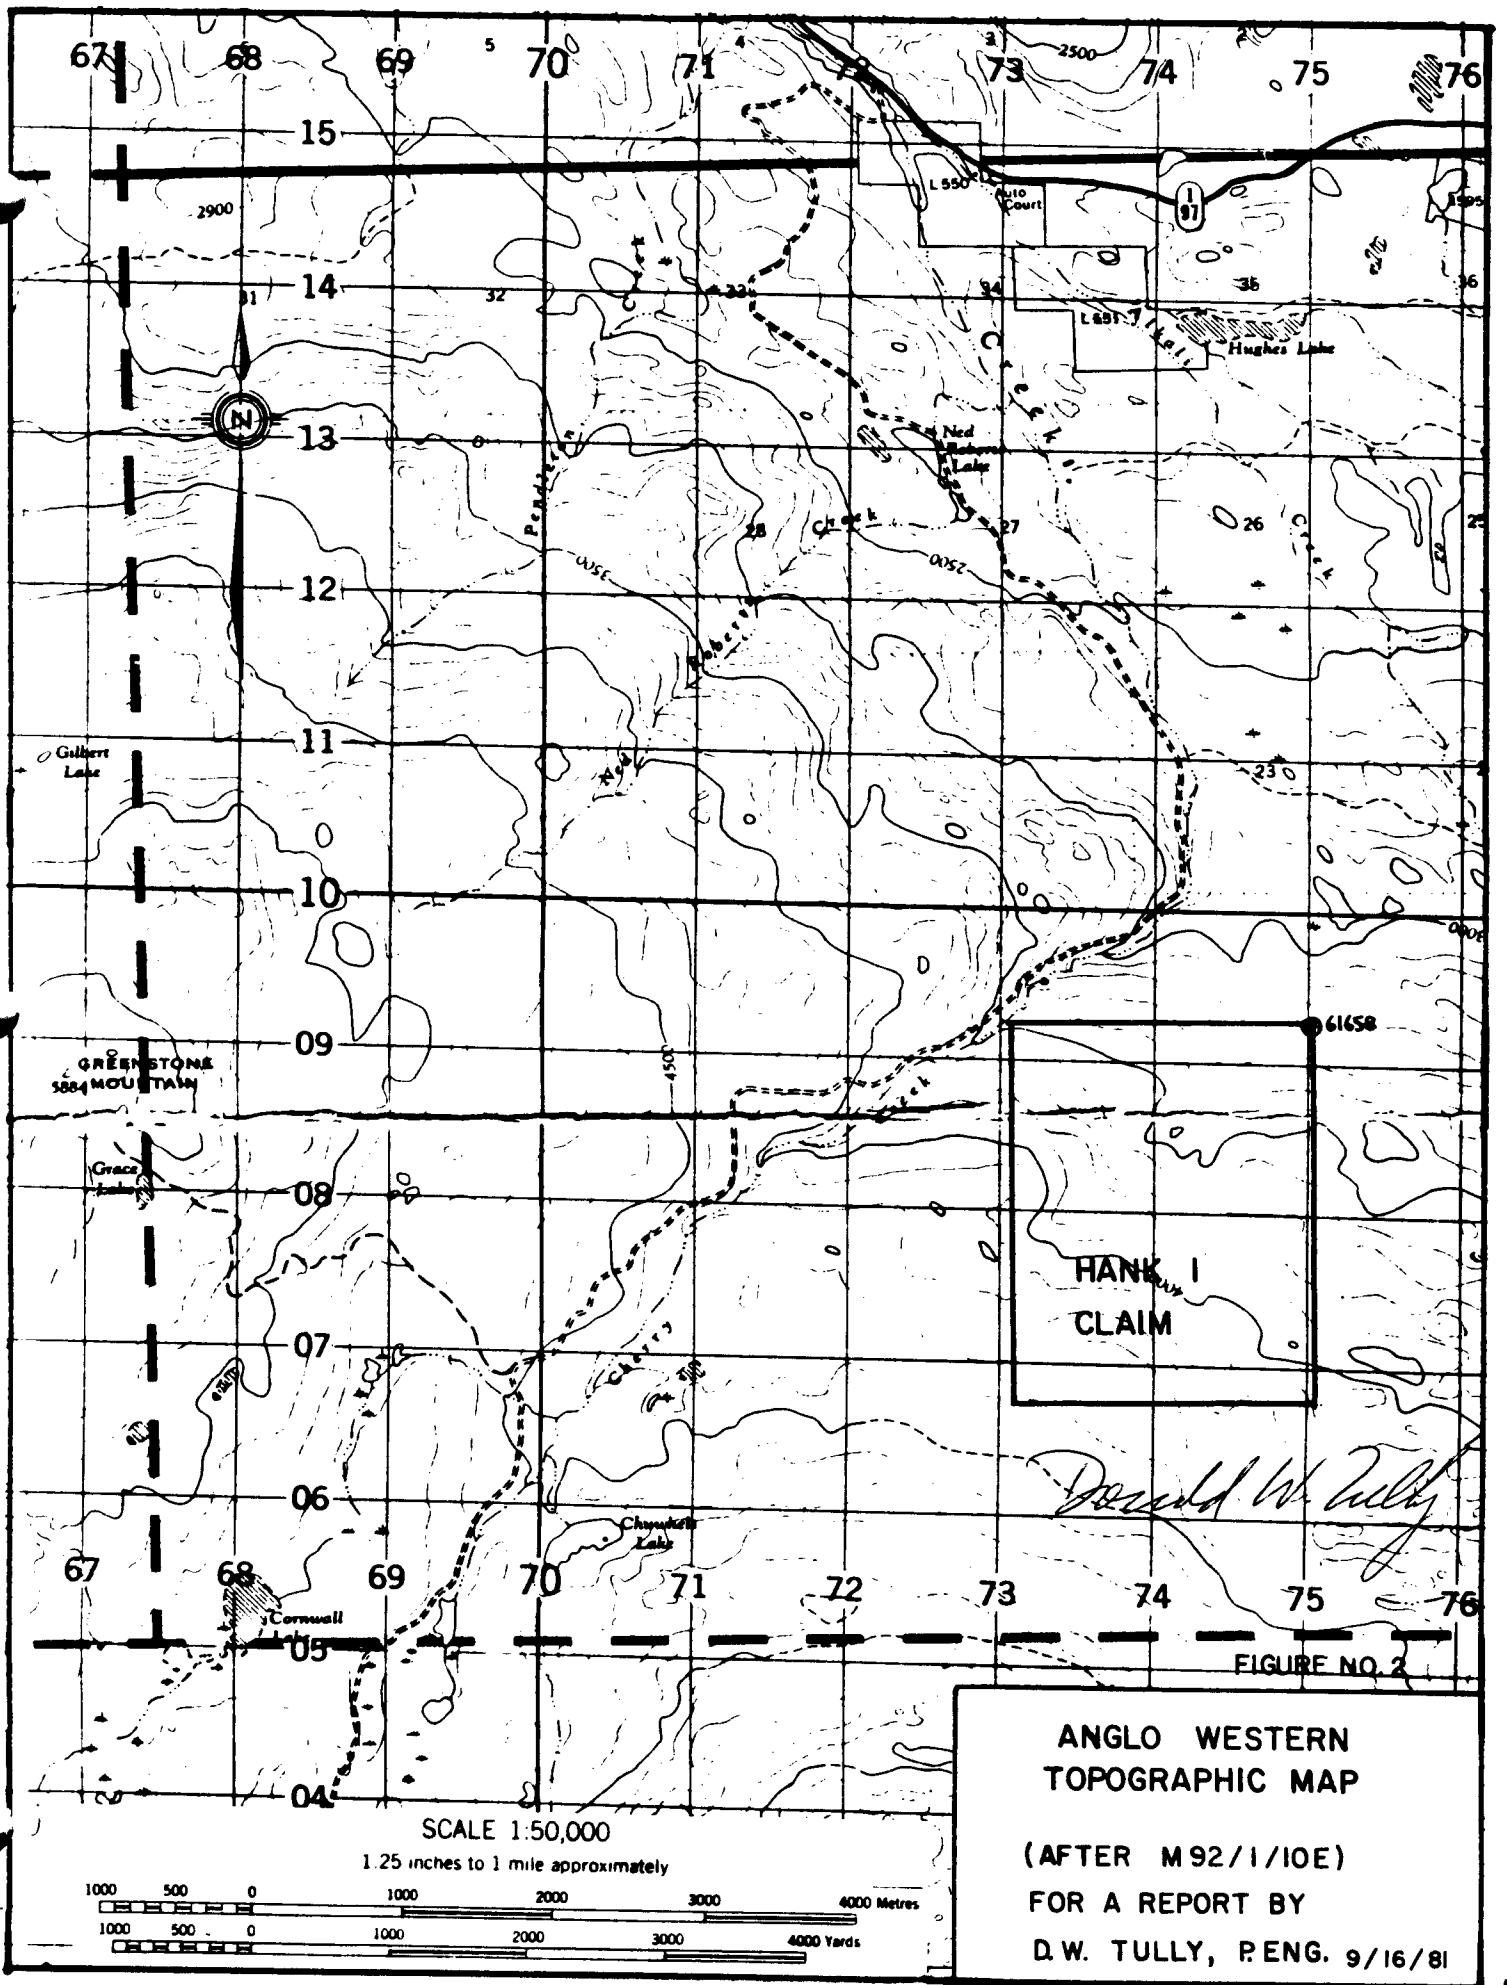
67 68 69 5 70 71 4 72 3 73 2500 74 2 75 76

15

2900

L 550 Auto Court

97

14 31 32 33 34 35 36

L 691 Tickle Hughes Lake

Creek

N

13

Ned Roberts Lake

Pendleton

Creek

28 27 26 25

12

2500 2500

Roberts

11

Gilbert Lake

Ned

23

10

09

61658

GREENSTONE 5884 MOUNTAIN

4500

Creek

Grace Lake

08

HANK I CLAIM

07

Cherry

06

Churchill Lake

Donald W. Tully

67 68 69 70 71 72 73 74 75 76

Cornwall Lake

05

FIGURE NO. 2

04

SCALE 1:50,000
1.25 inches to 1 mile approximately

1000 500 0 1000 2000 3000 4000 Metres
1000 500 0 1000 2000 3000 4000 Yards

ANGLO WESTERN
TOPOGRAPHIC MAP

(AFTER M 92/1/10E)
FOR A REPORT BY
D.W. TULLY, P.ENG. 9/16/81